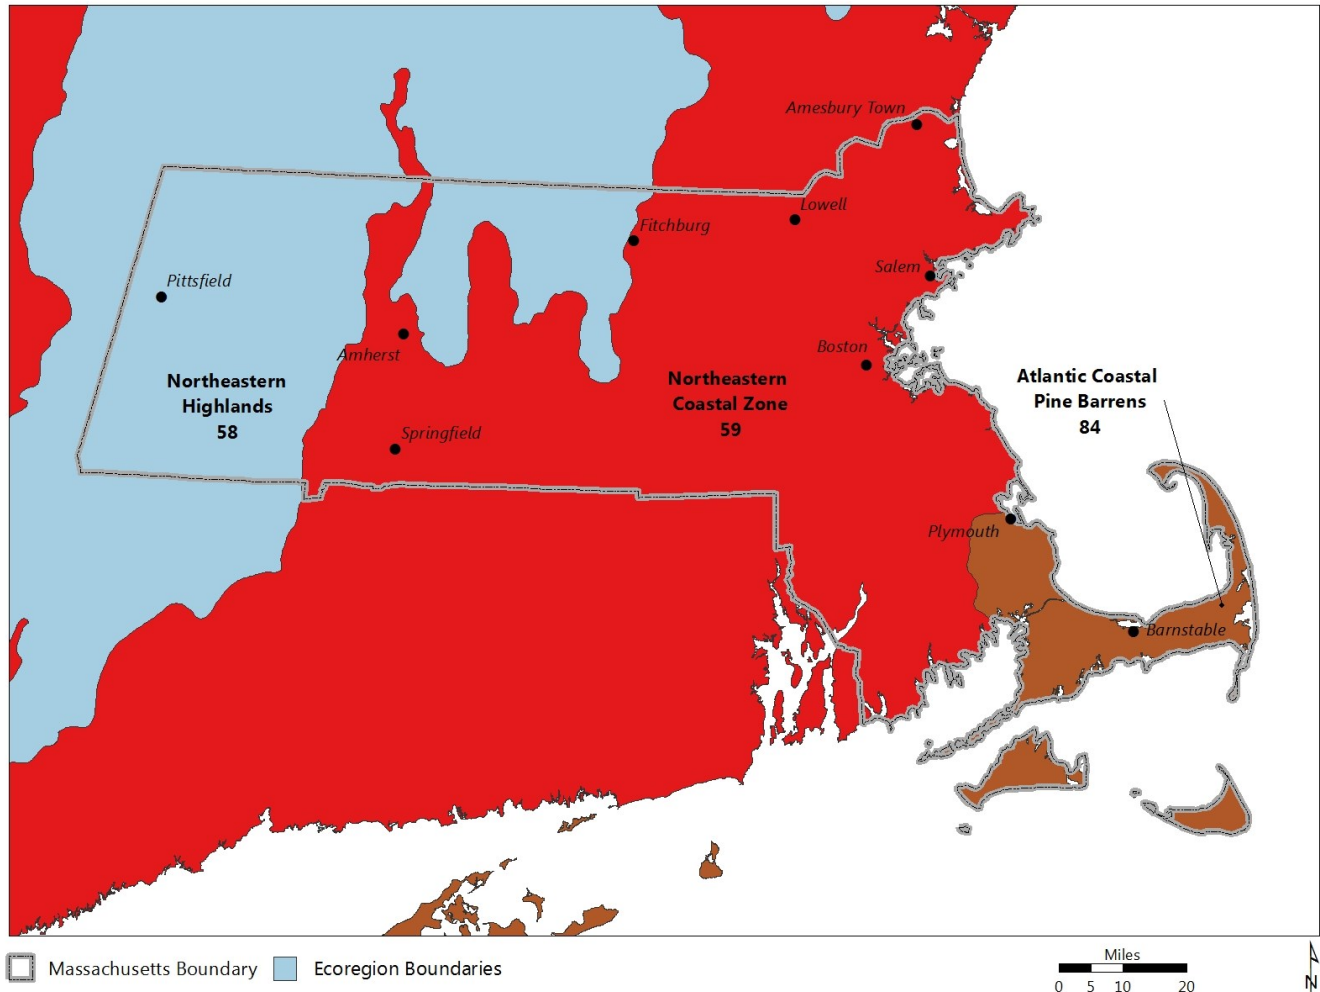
Amesbury Town

Lowell

Fitchburg

Salem

Pittsfield

Amherst

Boston

Northeastern Highlands 58

Northeastern Coastal Zone 59

Atlantic Coastal Pine Barrens 84

Springfield

Plymouth

Barnstable

Massachusetts Boundary

Ecoregion Boundaries

Miles

0 5 10 20

N